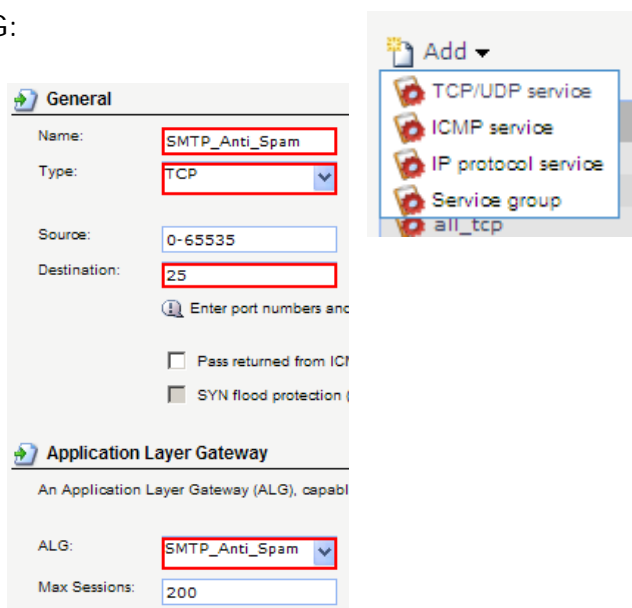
G:

General

Name: SMTP_Anti_Spam

Type: TCP

Source: 0-65535

Destination: 25

Enter port numbers anc

Pass returned from ICN

SYN flood protection (

Application Layer Gateway

An Application Layer Gateway (ALG), capabl

ALG: SMTP_Anti_Spam

Max Sessions: 200

Add

TCP/UDP service

ICMP service

IP protocol service

Service group

all_tcp